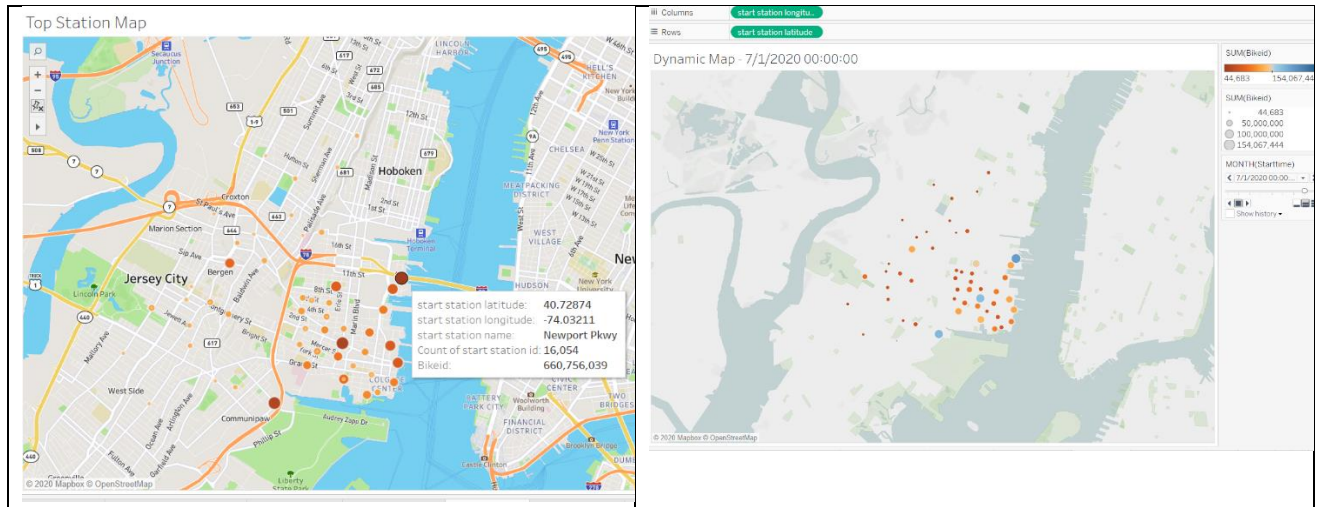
Top Station Map

Secaucus Junction
Lincoln Harbor
Hell's Kitchen
New York Penn Station
Chelsea
Meatpacking District
West Village
Hoboken
Croxton
Marion Section
Jersey City
Bergen
Lincoln Park
West Side
Communipaw
Liberty State Park
Battery Park City
Financial District
Two Bridges
Hudson
Hoboken Terminal
12th St
11th St
1st St
16th St
8th St
Palisade Ave
Summit Ave
Newark Ave
Grand St
Montgomery St
Sip Ave
Pacific Ave
Phillip St
Ocean Ave
Garfield Ave
Fulton Ave
Audrey Zapp Dr
Woolworth Building
Brooklyn Bridge

start station latitude: 40.72874
start station longitude: -74.03211
start station name: Newport Pkwy
Count of start station id: 16,054
Bikeid: 660,756,039

© 2020 Mapbox © OpenStreetMap

Columns start station longitu..
Rows start station latitude

Dynamic Map · 7/1/2020 00:00:00

SUM(Bikeid)
44,683 154,067,444

SUM(Bikeid)
44,683
50,000,000
100,000,000
154,067,444

MONTH(Starttime)
7/1/2020 00:00...
Show history

© 2020 Mapbox © OpenStreetMap